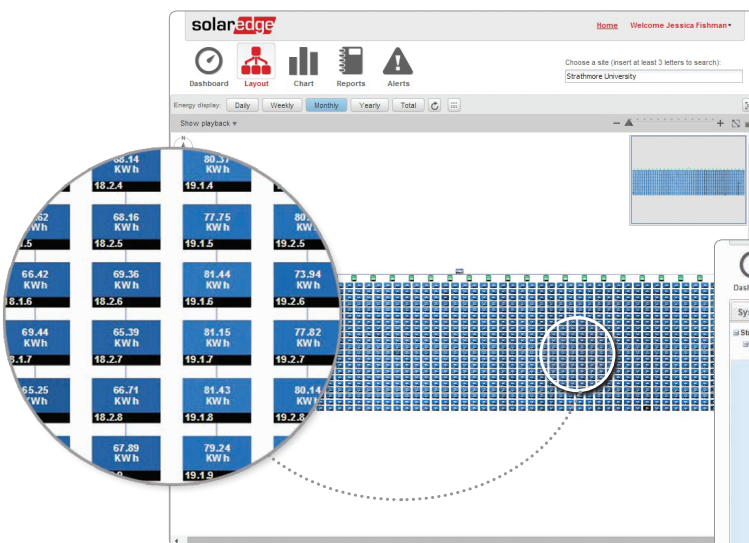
solaredge

Home Welcome Jessica Fishman▾

Dashboard Layout Chart Reports Alerts

Choose a site (insert at least 3 letters to search):

Strathmore University

Energy display: Daily Weekly Monthly Yearly Total

Show playback ▾

N

68.14 KWh 18.2.4
80.37 KWh 19.1.4

.62 KWh .5
68.16 KWh 18.2.5
77.75 KWh 19.1.5
80. KW 19.2.5

66.42 KWh 8.1.6
69.36 KWh 18.2.6
81.44 KWh 19.1.6
73.94 KWh 19.2.6

69.44 KWh .1.7
65.39 KWh 18.2.7
81.15 KWh 19.1.7
77.82 KWh 19.2.7

65.25 KWh .1.8
66.71 KWh 18.2.8
81.43 KWh 19.1.8
80.14 KWh 19.2.8

67.89 KWh
79.24 KWh 19.1.9

Dash

Sys

St